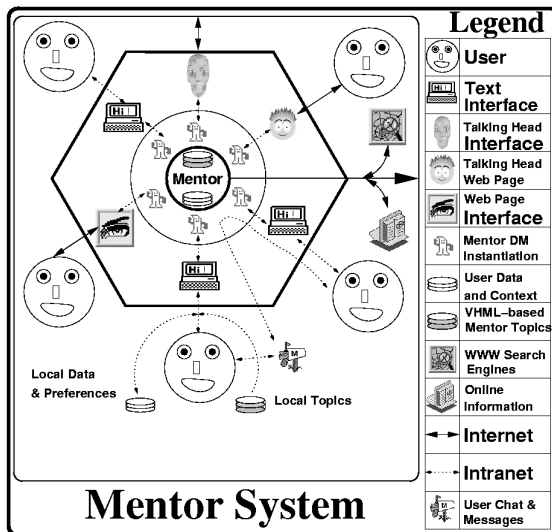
Hi

Hi

Mentor

Hi

Hi

Local Data & Preferences

Local Topics

Mentor System

Legend

User

Hi Text Interface

Talking Head Interface

Talking Head Web Page

Web Page Interface

Mentor DM Instantiation

User Data and Context

VHML–based Mentor Topics

WWW Search Engines

Online Information

Internet

Intranet

User Chat & Messages